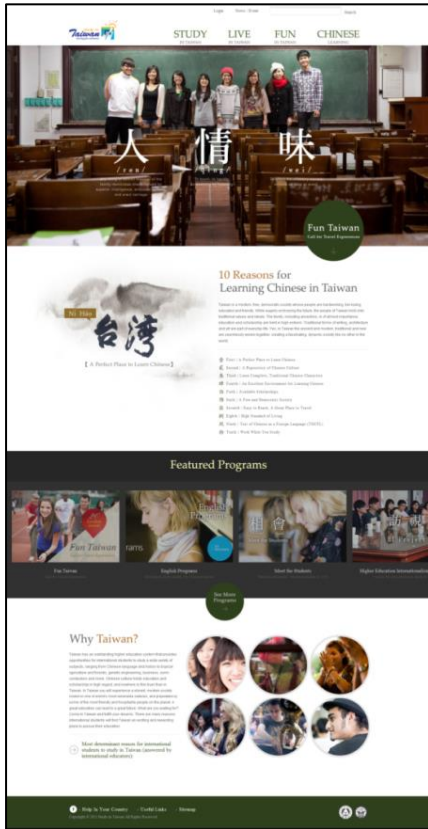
Login News / Event Search

Taiwan

STUDY in Taiwan
LIVE in Taiwan
FUN in Taiwan
CHINESE Learning

人 情 味

Fun Taiwan

10 Reasons for Learning Chinese in Taiwan

Ni Hao

台湾

[ A Perfect Place to Learn Chinese ]

Featured Programs

Fun Taiwan
English Programs
Meet the Students
Higher Education Internationalization

See More Programs

Why Taiwan?

More determinant reason for international students to study in Taiwan (answered by international educators)

Help in Your Country · Useful Links · Sitemap